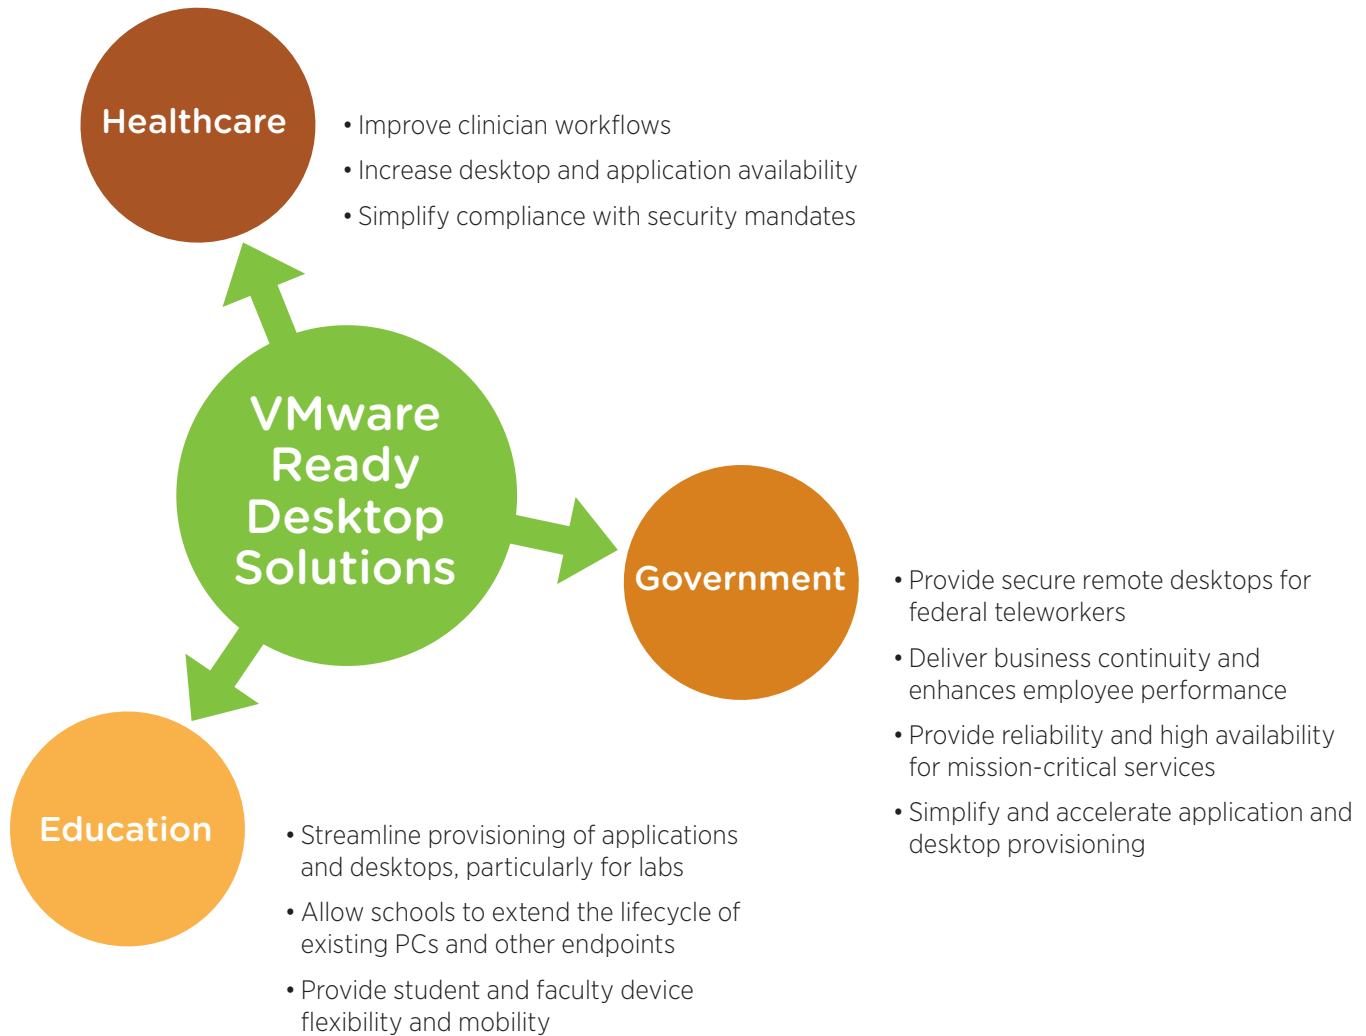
Healthcare

• Improve clinician workflows
• Increase desktop and application availability
• Simplify compliance with security mandates

VMware Ready Desktop Solutions

Government

• Provide secure remote desktops for federal teleworkers
• Deliver business continuity and enhances employee performance
• Provide reliability and high availability for mission-critical services
• Simplify and accelerate application and desktop provisioning

Education

• Streamline provisioning of applications and desktops, particularly for labs
• Allow schools to extend the lifecycle of existing PCs and other endpoints
• Provide student and faculty device flexibility and mobility